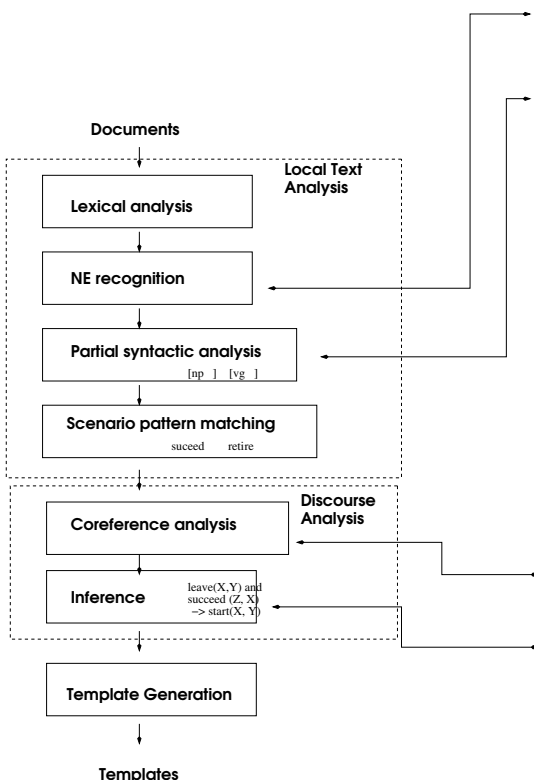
Documents

Local Text Analysis

Lexical analysis

NE recognition

Partial syntactic analysis
[np ] [vg ]

Scenario pattern matching
suceed retire

Discourse Analysis

Coreference analysis

Inference
leave(X,Y) and succeed (Z, X) -> start(X, Y)

Template Generation

Templates